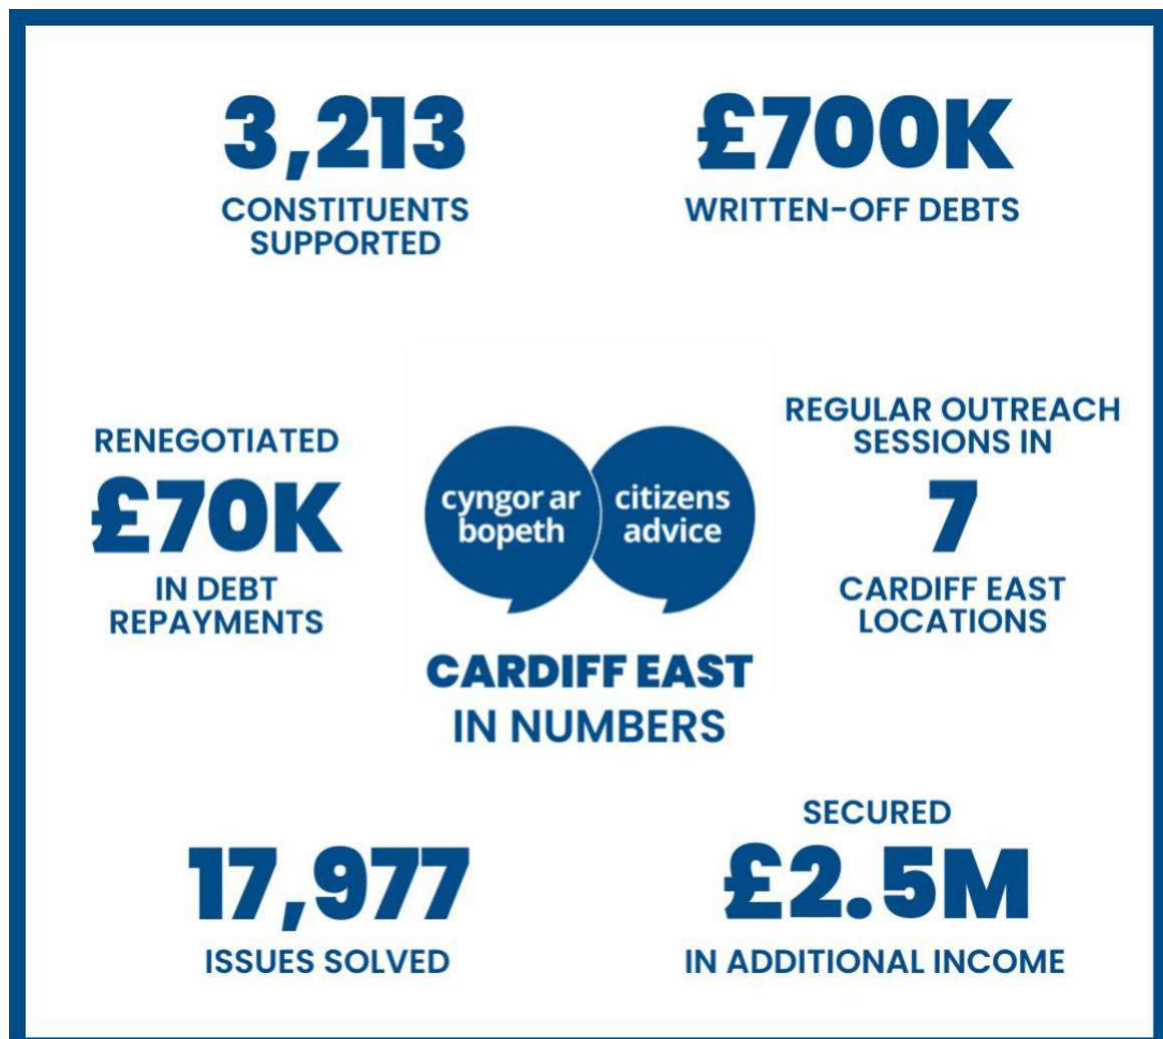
3,213
CONSTITUENTS SUPPORTED

£700K
WRITTEN-OFF DEBTS

RENEGOTIATED
£70K
IN DEBT REPAYMENTS

cyngor ar bopeth
citizens advice

CARDIFF EAST
IN NUMBERS

REGULAR OUTREACH SESSIONS IN
7
CARDIFF EAST LOCATIONS

17,977
ISSUES SOLVED

SECURED
£2.5M
IN ADDITIONAL INCOME